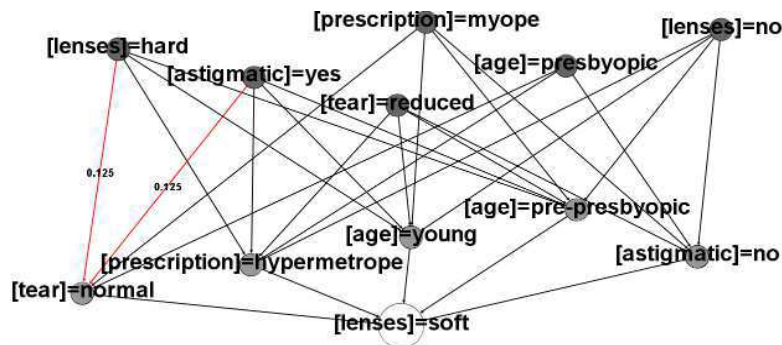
[prescription]=myope
[lenses]=no
[lenses]=hard
[astigmatic]=yes
[age]=presbyopic
[tear]=reduced
0.125
0.125
[age]=pre-presbyopic
[age]=young
[prescription]=hypermetrope
[astigmatic]=no
[tear]=normal
[lenses]=soft